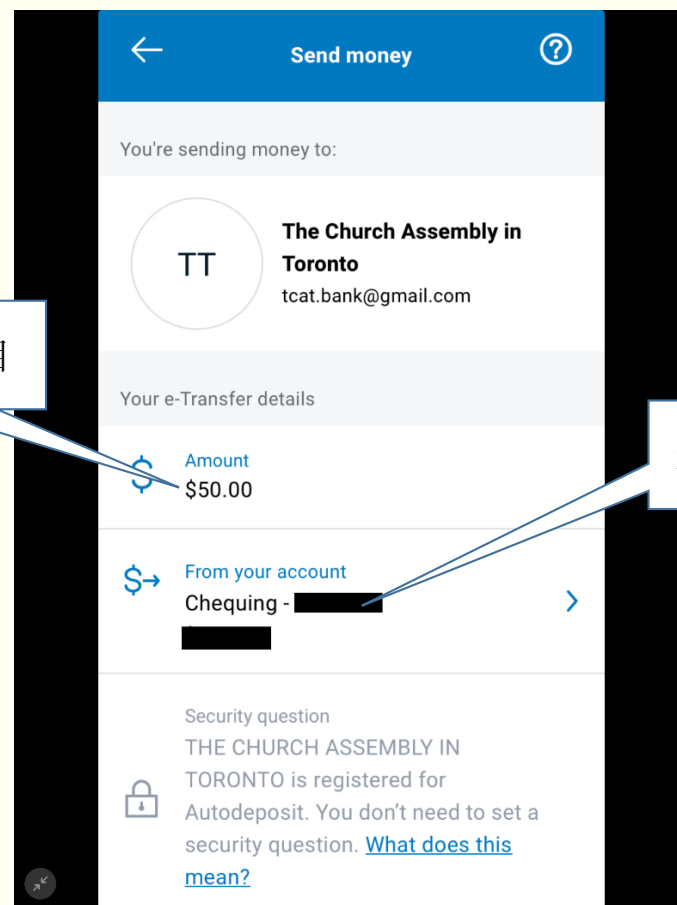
Send money

You're sending money to:

TT

The Church Assembly in Toronto

tcat.bank@gmail.com

Your e-Transfer details

Amount
$50.00

From your account
Chequing - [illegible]
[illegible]

Security question
THE CHURCH ASSEMBLY IN TORONTO is registered for Autodeposit. You don't need to set a security question. What does this mean?